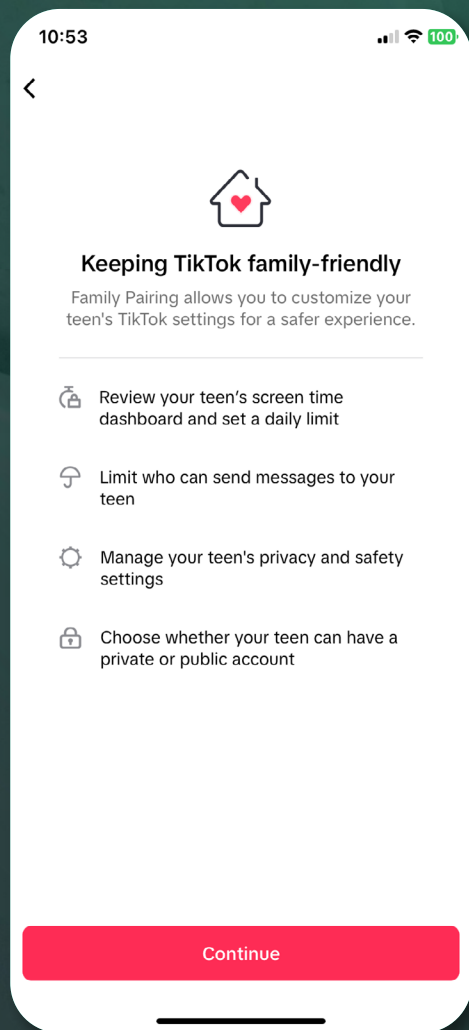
10:53

100

<

Keeping TikTok family-friendly

Family Pairing allows you to customize your teen's TikTok settings for a safer experience.

Review your teen's screen time dashboard and set a daily limit

Limit who can send messages to your teen

Manage your teen's privacy and safety settings

Choose whether your teen can have a private or public account

Continue